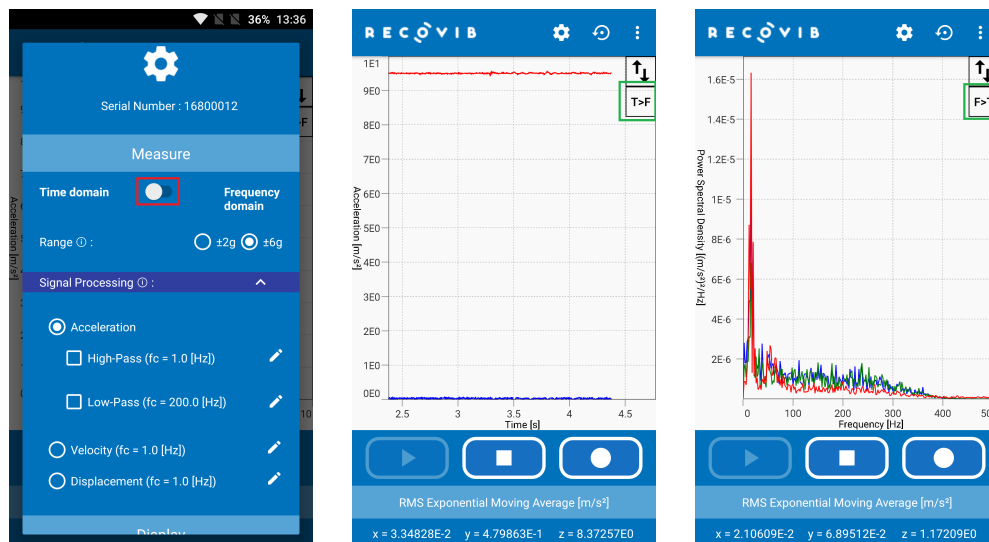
36% 13:36

Serial Number : 16800012

Measure

Time domain

Frequency domain

Range ⓘ :

±2g

±6g

Signal Processing ⓘ :

Acceleration

High-Pass (fc = 1.0 [Hz])

Low-Pass (fc = 200.0 [Hz])

Velocity (fc = 1.0 [Hz])

Displacement (fc = 1.0 [Hz])

Display

Acceleration [m/s²]

RECOVIB

1E1
9E0
8E0
7E0
6E0
5E0
4E0
3E0
2E0
1E0
0E0

Acceleration [m/s²]

T>F

2.5
3
3.5
4
4.5

Time [s]

RMS Exponential Moving Average [m/s²]

x = 3.34828E-2 y = 4.79863E-1 z = 8.37257E0

RECOVIB

1.6E-5
1.4E-5
1.2E-5
1E-5
8E-6
6E-6
4E-6
2E-6

Power Spectral Density [(m/s²)²/Hz]

F>

0
100
200
300
400
50

Frequency [Hz]

RMS Exponential Moving Average [m/s²]

x = 2.10609E-2 y = 6.89512E-2 z = 1.17209E0